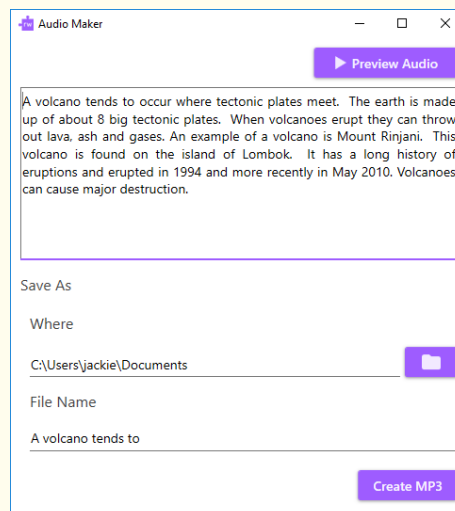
Audio Maker

Preview Audio

A volcano tends to occur where tectonic plates meet. The earth is made up of about 8 big tectonic plates. When volcanoes erupt they can throw out lava, ash and gases. An example of a volcano is Mount Rinjani. This volcano is found on the island of Lombok. It has a long history of eruptions and erupted in 1994 and more recently in May 2010. Volcanoes can cause major destruction.

Save As

Where

C:\Users\jackie\Documents

File Name

A volcano tends to

Create MP3